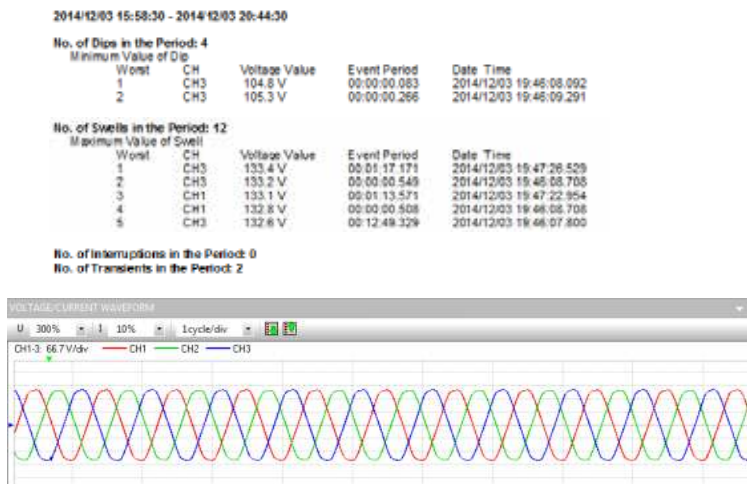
2014/12/03 15:58:30 - 2014/12/03 20:44:30

No. of Dips in the Period: 4
Minimum Value of Dip

| Worst | CH | Voltage Value | Event Period | Date Time |
|---|---|---|---|---|
| 1 | CH3 | 104.8 V | 00:00:00.083 | 2014/12/03 19:46:08.092 |
| 2 | CH3 | 105.3 V | 00:00:00.266 | 2014/12/03 19:46:09.291 |

No. of Swells in the Period: 12
Maximum Value of Swell

| Worst | CH | Voltage Value | Event Period | Date Time |
|---|---|---|---|---|
| 1 | CH3 | 133.4 V | 00:01:17.171 | 2014/12/03 19:47:26.529 |
| 2 | CH3 | 133.2 V | 00:00:00.549 | 2014/12/03 19:46:08.708 |
| 3 | CH1 | 133.1 V | 00:01:13.571 | 2014/12/03 19:47:22.954 |
| 4 | CH1 | 132.8 V | 00:00:00.508 | 2014/12/03 19:46:08.708 |
| 5 | CH3 | 132.6 V | 00:12:49.329 | 2014/12/03 19:46:07.800 |

No. of Interruptions in the Period: 0
No. of Transients in the Period: 2

VOLTAGE/CURRENT WAVEFORM

U 300% I 10% 1cycle/div

CH1-3: 66.7 V/div — CH1 — CH2 — CH3